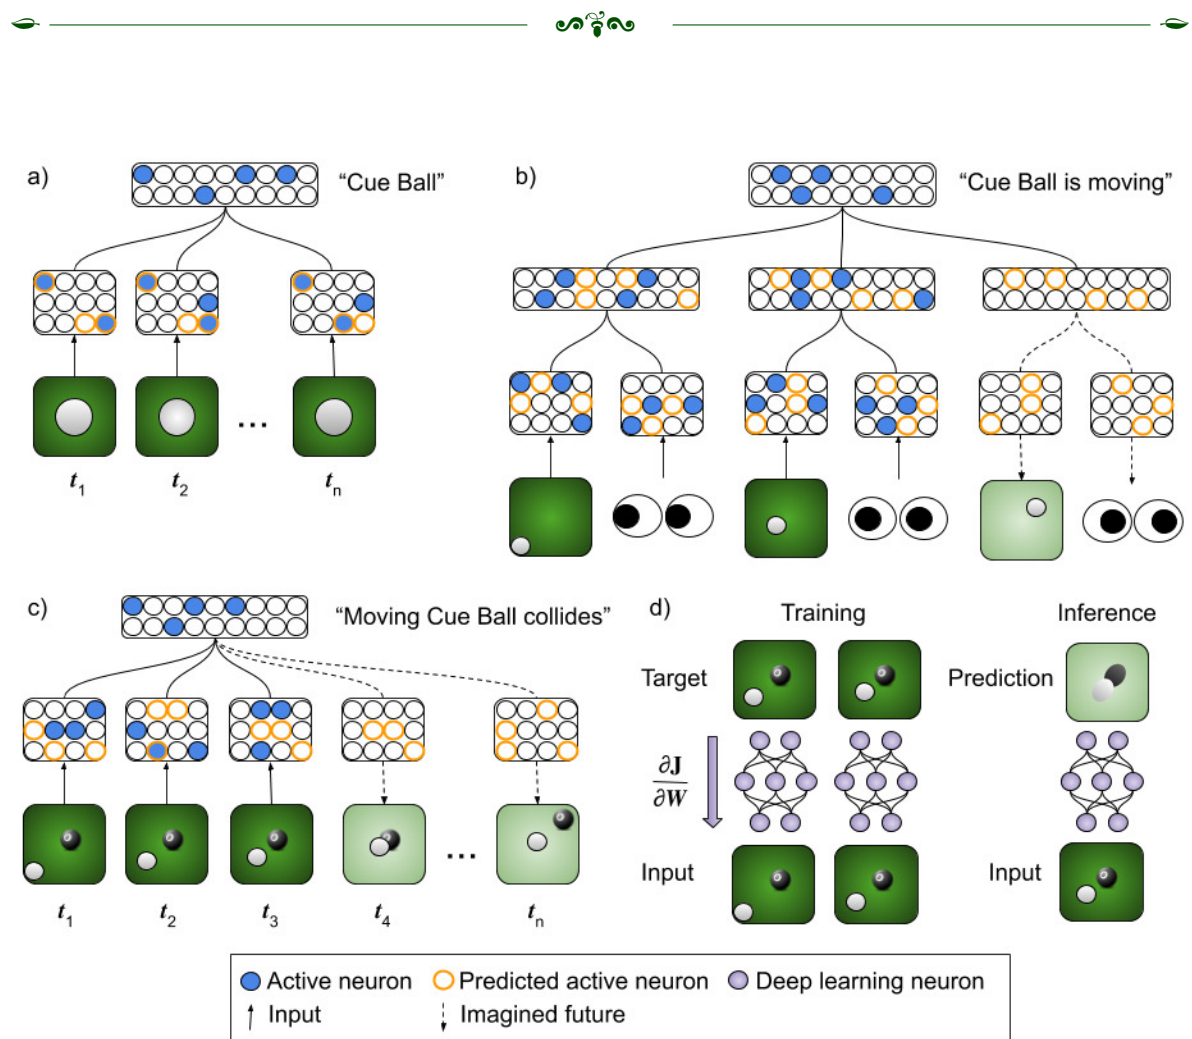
a)

"Cue Ball"

$t_1$ $t_2$ ... $t_n$

b)

"Cue Ball is moving"

c)

"Moving Cue Ball collides"

$t_1$ $t_2$ $t_3$ $t_4$ ... $t_n$

d)

Training

Inference

Target

Prediction

$\frac{\partial \mathbf{J}}{\partial \mathbf{W}}$

Input

Input

Active neuron Predicted active neuron Deep learning neuron

Input Imagined future